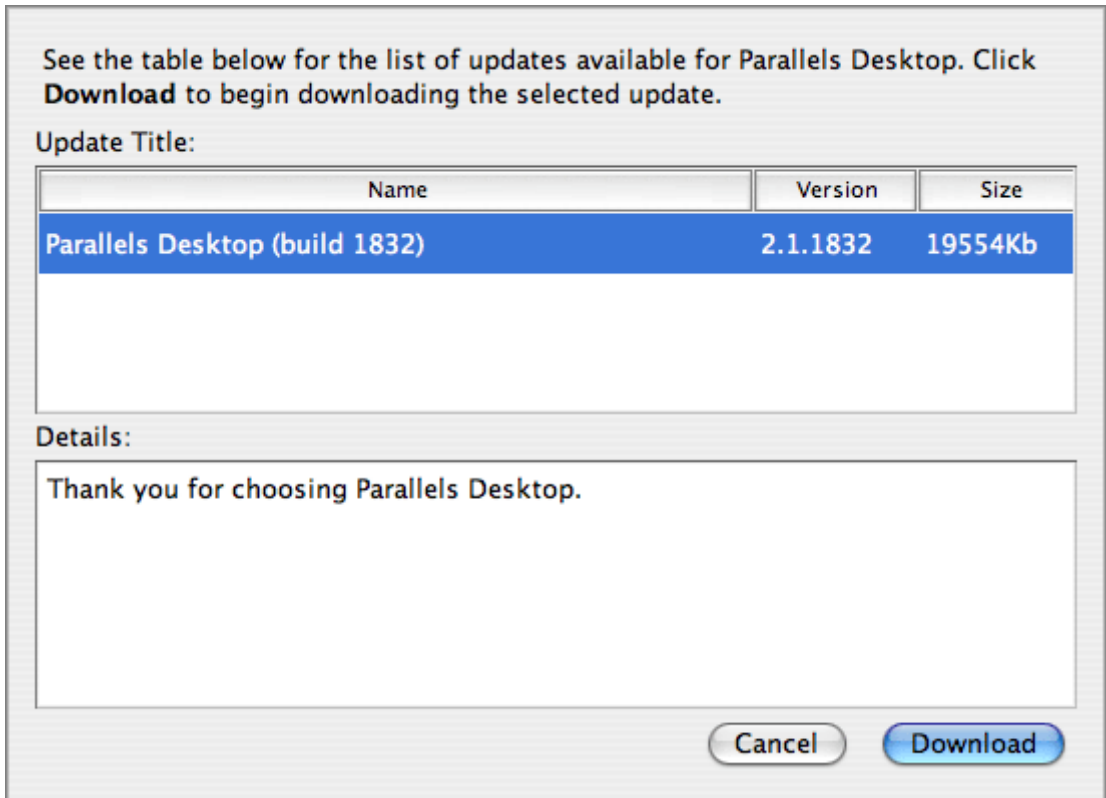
See the table below for the list of updates available for Parallels Desktop. Click **Download** to begin downloading the selected update.

Update Title:

| Name | Version | Size |
|---|---|---|
| Parallels Desktop (build 1832) | 2.1.1832 | 19554Kb |

Details:

Thank you for choosing Parallels Desktop.

Cancel

Download